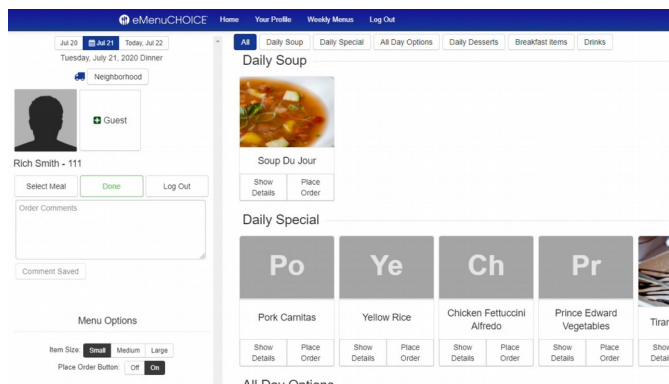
eMenuCHOICE Home Your Profile Weekly Menus Log Out

Jul 20 Jul 21 Today, Jul 22
Tuesday, July 21, 2020 Dinner

Neighborhood

Guest

Rich Smith - 111

Select Meal Done Log Out

Order Comments

Comment Saved

Menu Options

Item Size: Small Medium Large
Place Order Button: Off On

All Daily Soup Daily Special All Day Options Daily Desserts Breakfast Items Drinks

Daily Soup

Soup Du Jour
Show Details Place Order

Daily Special

Po
Pork Carnitas
Show Details Place Order

Ye
Yellow Rice
Show Details Place Order

Ch
Chicken Fettuccini Alfredo
Show Details Place Order

Pr
Prince Edward Vegetables
Show Details Place Order

Tira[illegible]
Show Detai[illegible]

All Day Options